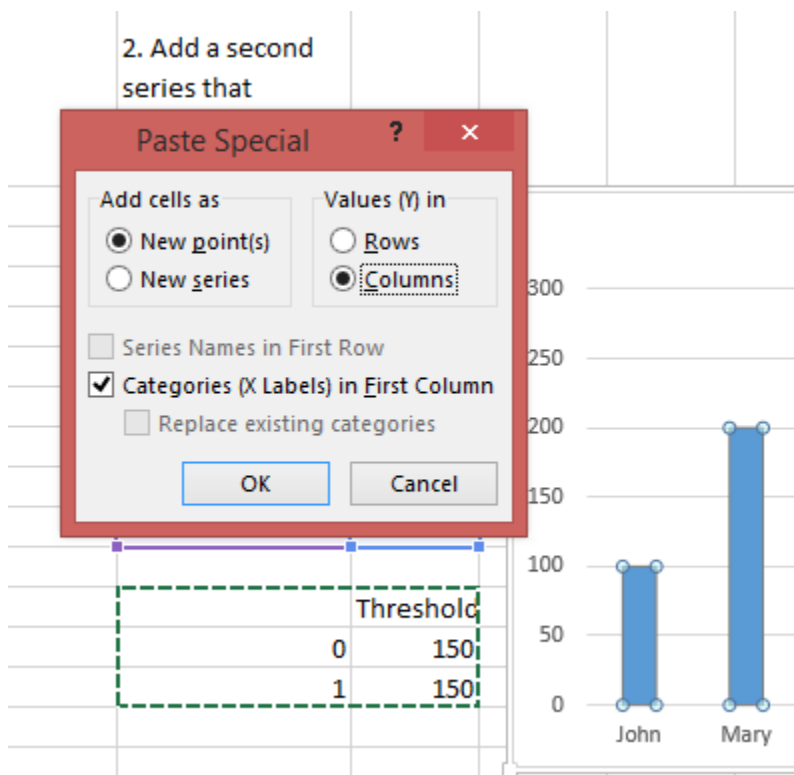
2. Add a second series that

Paste Special

?

Add cells as

New point(s)

New series

Values (Y) in

Rows

Columns

Series Names in First Row

Categories (X Labels) in First Column

Replace existing categories

OK

Cancel

| | Threshold |
|---|---|
| 0 | 150 |
| 1 | 150 |

300
250
200
150
100
50
0

John
Mary